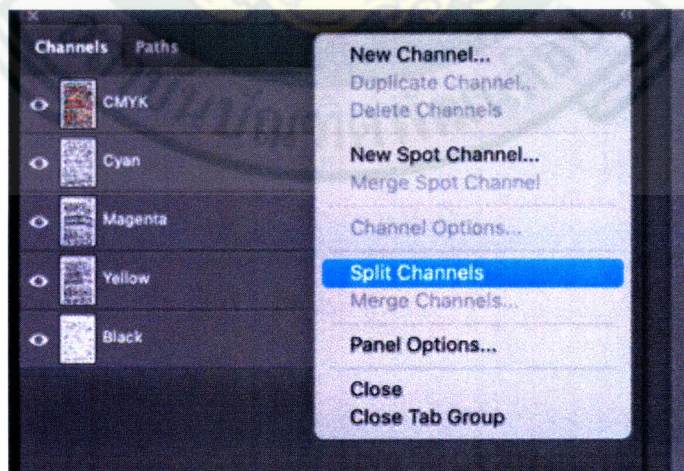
Channels Paths

CMYK
Cyan
Magenta
Yellow
Black

New Channel...
Duplicate Channel...
Delete Channels

New Spot Channel...
Merge Spot Channel

Channel Options...

Split Channels
Merge Channels...

Panel Options...

Close
Close Tab Group